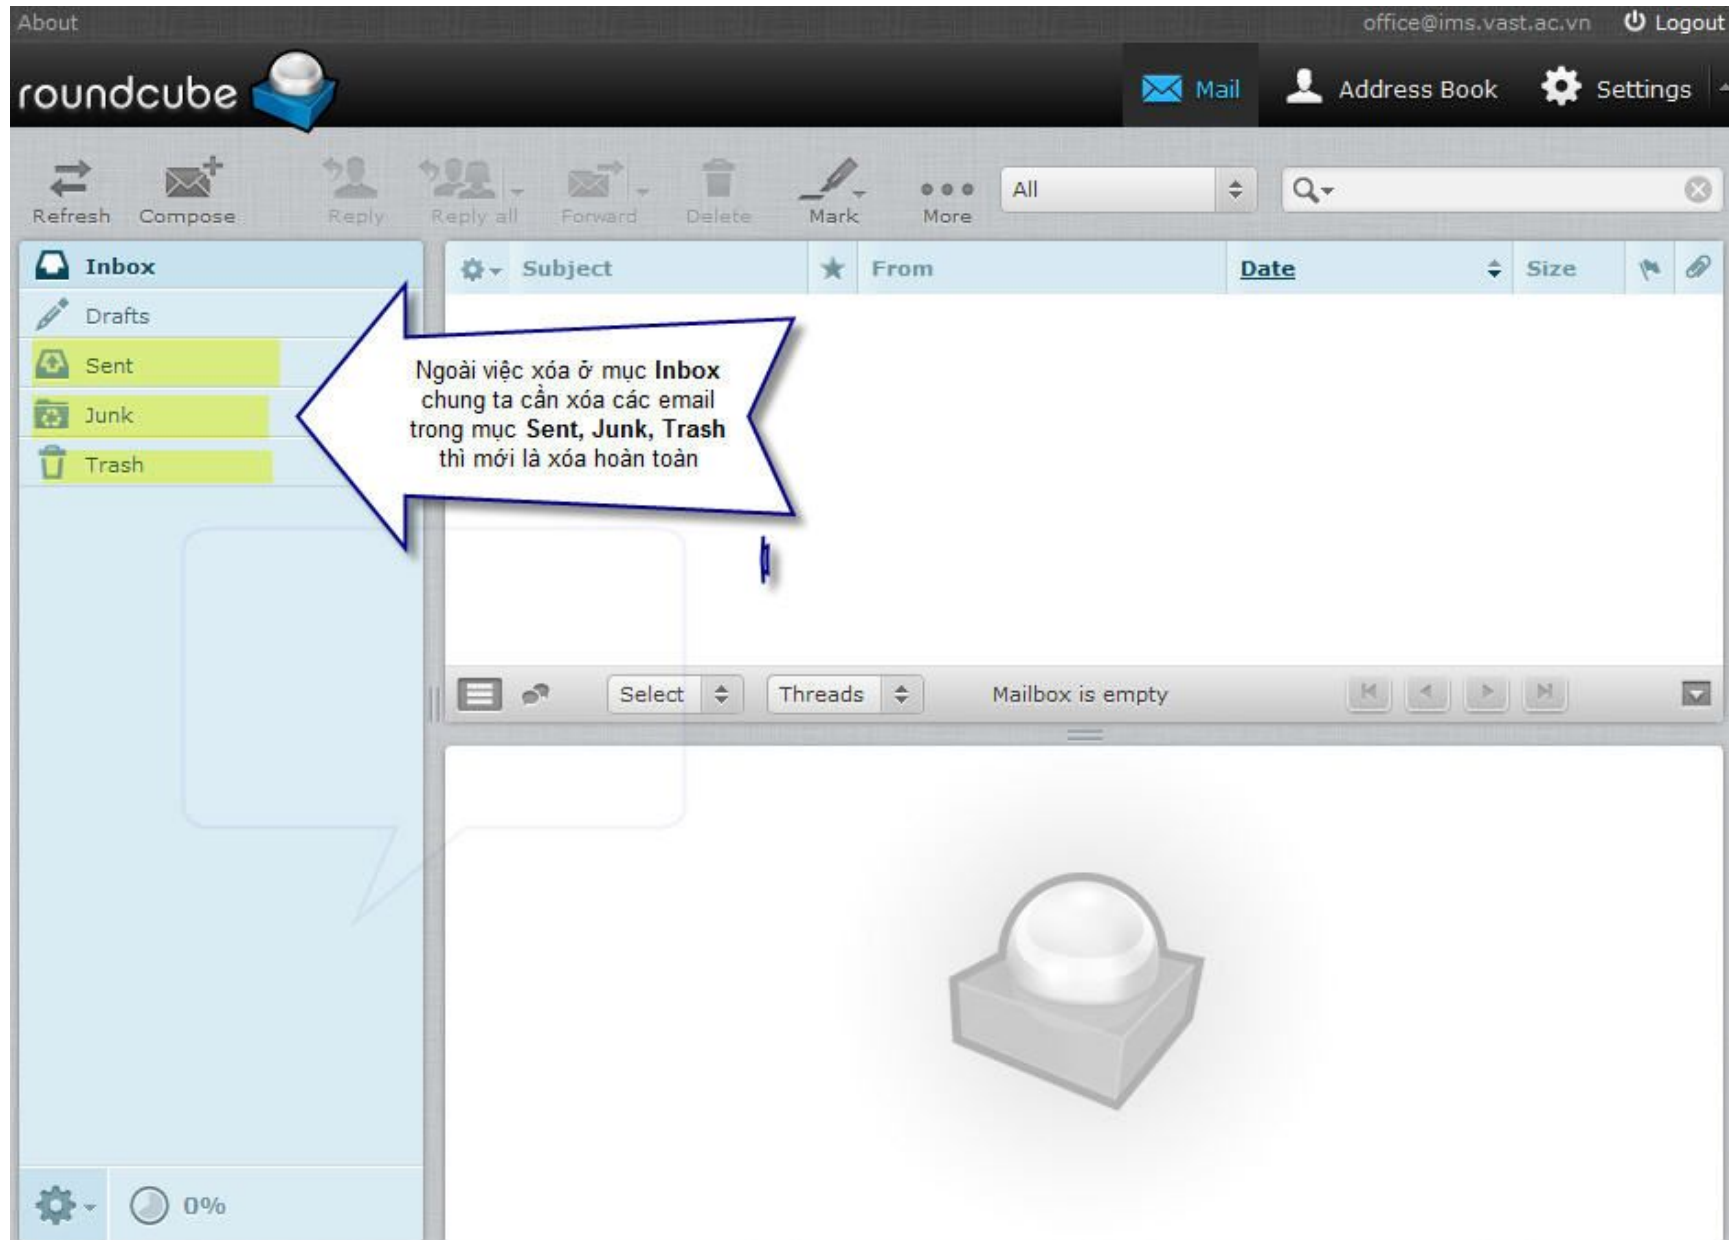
About

office@ims.vast.ac.vn Logout

roundcube

Mail Address Book Settings

Refresh Compose Reply Reply all Forward Delete Mark More

All

Inbox
Drafts
Sent
Junk
Trash

Subject From Date Size

Ngoài việc xóa ở mục **Inbox** chung ta cần xóa các email trong mục **Sent, Junk, Trash** thì mới là xóa hoàn toàn

Select Threads Mailbox is empty

0%